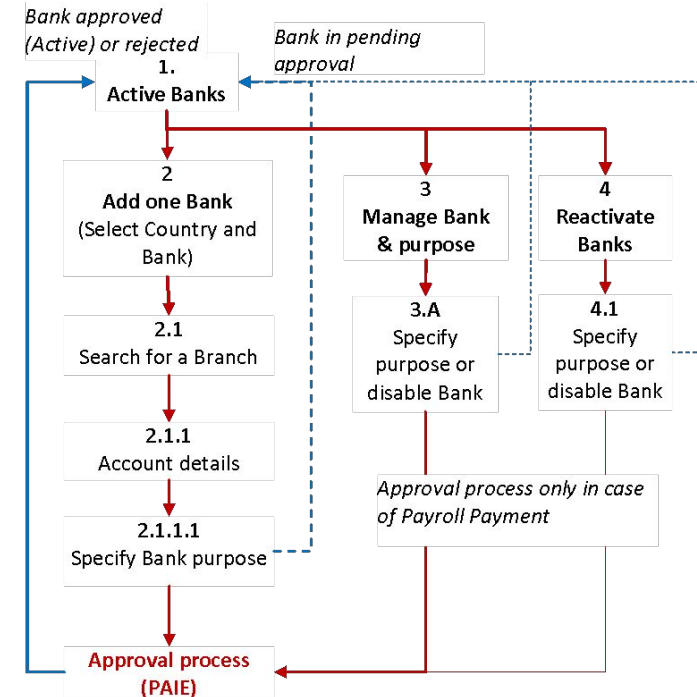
Bank approved (Active) or rejected

Bank in pending approval

1.
Active Banks

2
Add one Bank
(Select Country and Bank)

3
Manage Bank & purpose

4
Reactivate Banks

2.1
Search for a Branch

3.A
Specify purpose or disable Bank

4.1
Specify purpose or disable Bank

2.1.1
Account details

Approval process only in case of Payroll Payment

2.1.1.1
Specify Bank purpose

Approval process
(PAIE)